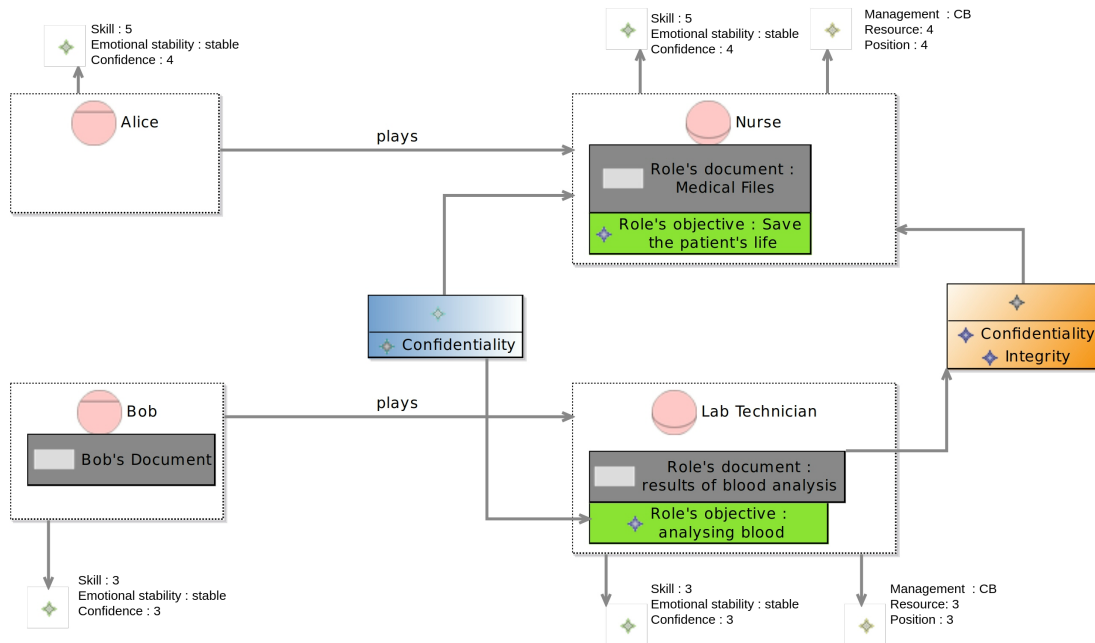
Skill : 5
Emotional stability : stable
Confidence : 4

Skill : 5
Emotional stability : stable
Confidence : 4

Management : CB
Resource: 4
Position : 4

Alice

plays

Nurse

Role's document : Medical Files

Role's objective : Save the patient's life

Confidentiality

Confidentiality
Integrity

Bob

Bob's Document

plays

Lab Technician

Role's document : results of blood analysis

Role's objective : analysing blood

Skill : 3
Emotional stability : stable
Confidence : 3

Skill : 3
Emotional stability : stable
Confidence : 3

Management : CB
Resource: 3
Position : 3